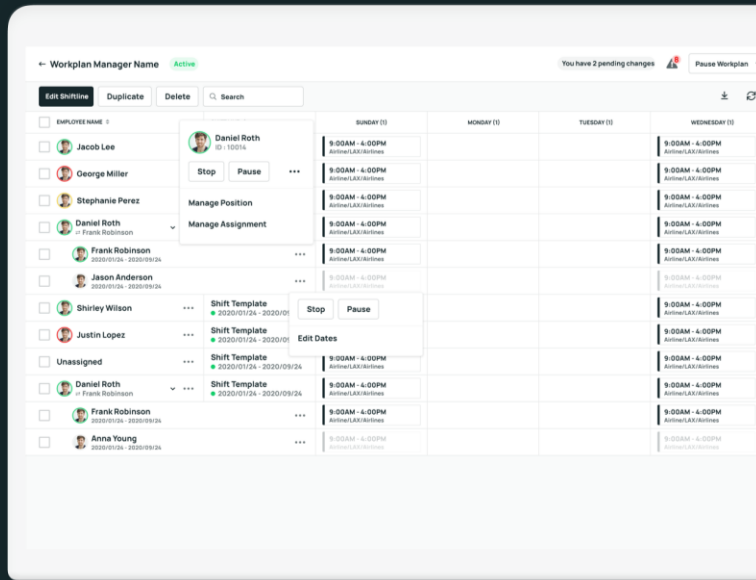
← Workplan Manager Name Active

You have 2 pending changes

Pause Workplan

Edit Shiftline Duplicate Delete Search

| EMPLOYEE NAME | | SUNDAY (1) | MONDAY (1) | TUESDAY (1) | WEDNESDAY (1) |
|---|---|---|---|---|---|
| Jacob Lee | | 9:00AM - 4:00PM Airline/LAX/Airlines | | | 9:00AM - 4:00PM Airline/LAX/Airlines |
| George Miller | | 9:00AM - 4:00PM Airline/LAX/Airlines | | | 9:00AM - 4:00PM Airline/LAX/Airlines |
| Stephanie Perez | | 9:00AM - 4:00PM Airline/LAX/Airlines | | | 9:00AM - 4:00PM Airline/LAX/Airlines |
| Daniel Roth ⇄ Frank Robinson | | 9:00AM - 4:00PM Airline/LAX/Airlines | | | 9:00AM - 4:00PM Airline/LAX/Airlines |
| Frank Robinson 2020/01/24 - 2020/09/24 | ··· | 9:00AM - 4:00PM Airline/LAX/Airlines | | | 9:00AM - 4:00PM Airline/LAX/Airlines |
| Jason Anderson 2020/01/24 - 2020/09/24 | ··· | 9:00AM - 4:00PM Airline/LAX/Airlines | | | 9:00AM - 4:00PM Airline/LAX/Airlines |
| Shirley Wilson ··· | Shift Template 2020/01/24 - 2020/09 | | | | 9:00AM - 4:00PM Airline/LAX/Airlines |
| Justin Lopez ··· | Shift Template 2020/01/24 - 2020/09 | | | | 9:00AM - 4:00PM Airline/LAX/Airlines |
| Unassigned ··· | Shift Template 2020/01/24 - 2020/09/24 | 9:00AM - 4:00PM Airline/LAX/Airlines | | | 9:00AM - 4:00PM Airline/LAX/Airlines |
| Daniel Roth ⇄ Frank Robinson ··· | Shift Template 2020/01/24 - 2020/09/24 | 9:00AM - 4:00PM Airline/LAX/Airlines | | | 9:00AM - 4:00PM Airline/LAX/Airlines |
| Frank Robinson 2020/01/24 - 2020/09/24 | ··· | 9:00AM - 4:00PM Airline/LAX/Airlines | | | 9:00AM - 4:00PM Airline/LAX/Airlines |
| Anna Young 2020/01/24 - 2020/09/24 | ··· | 9:00AM - 4:00PM Airline/LAX/Airlines | | | 9:00AM - 4:00PM Airline/LAX/Airlines |

Daniel Roth
ID : 10014
Stop Pause ···
Manage Position
Manage Assignment

Stop Pause
Edit Dates